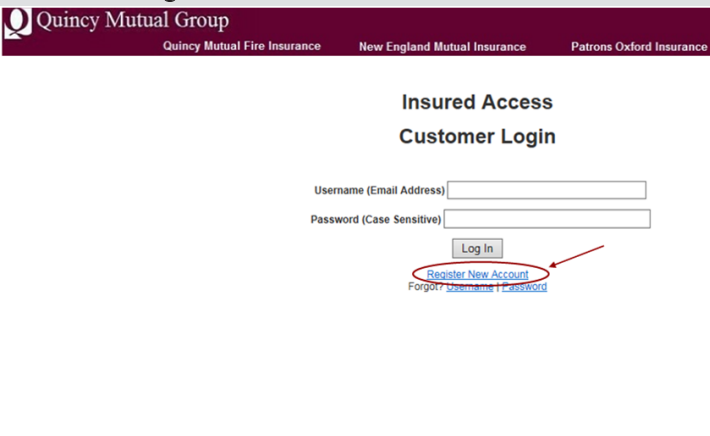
Quincy Mutual Group

Quincy Mutual Fire Insurance New England Mutual Insurance Patrons Oxford Insurance

Insured Access

Customer Login

Username (Email Address)

Password (Case Sensitive)

Log In

Register New Account

Forgot? Username | Password